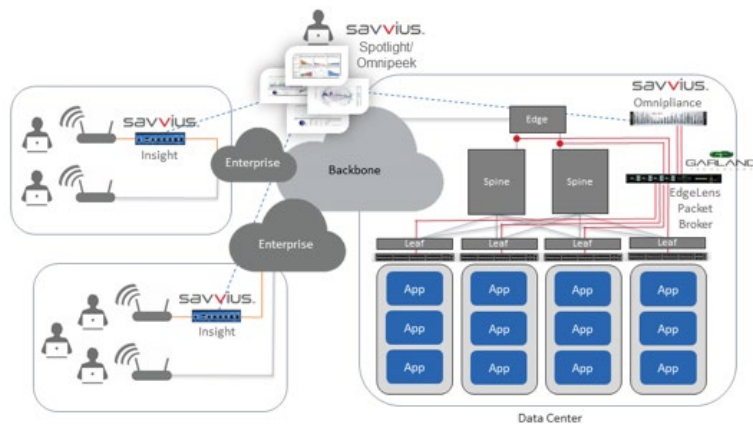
savvius.
Spotlight/
Omnipeek

savvius.
Insight

Enterprise

Backbone

savvius.
Omnipliance

Edge

GARLAND

Spine

Spine

EdgeLens
Packet
Broker

Enterprise

Leaf
Leaf
Leaf
Leaf

App
App
App
App

App
App
App
App

App
App
App
App

savvius.
Insight

Data Center